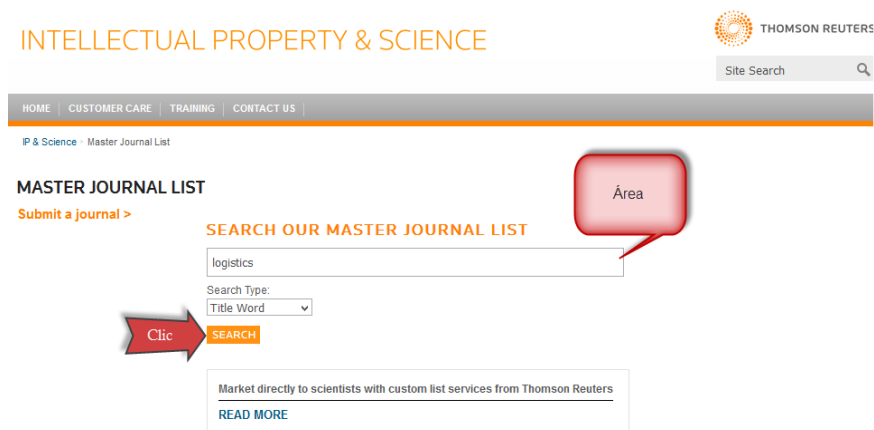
INTELLECTUAL PROPERTY & SCIENCE

THOMSON REUTERS

Site Search

HOME | CUSTOMER CARE | TRAINING | CONTACT US

IP & Science › Master Journal List

MASTER JOURNAL LIST

Submit a journal >

Área

SEARCH OUR MASTER JOURNAL LIST

logistics

Search Type:

Title Word

Clic

SEARCH

Market directly to scientists with custom list services from Thomson Reuters

READ MORE